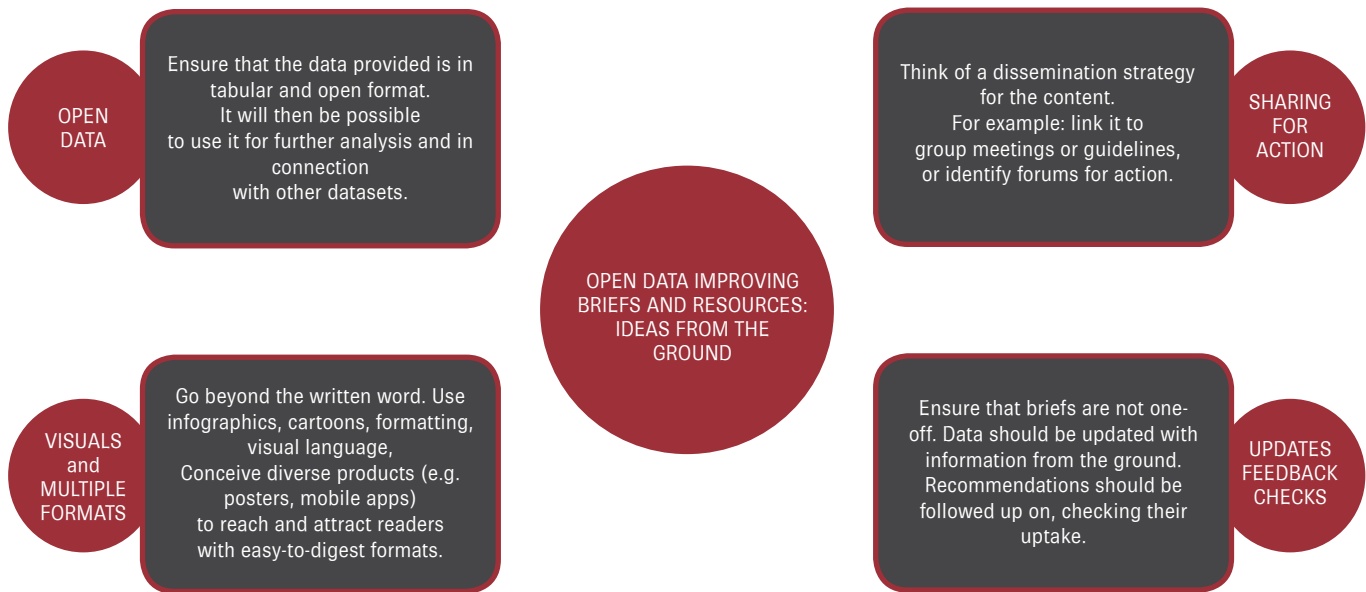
OPEN DATA

Ensure that the data provided is in tabular and open format. It will then be possible to use it for further analysis and in connection with other datasets.

Think of a dissemination strategy for the content. For example: link it to group meetings or guidelines, or identify forums for action.

SHARING FOR ACTION

OPEN DATA IMPROVING BRIEFS AND RESOURCES: IDEAS FROM THE GROUND

VISUALS and MULTIPLE FORMATS

Go beyond the written word. Use infographics, cartoons, formatting, visual language, Conceive diverse products (e.g. posters, mobile apps) to reach and attract readers with easy-to-digest formats.

Ensure that briefs are not one-off. Data should be updated with information from the ground. Recommendations should be followed up on, checking their uptake.

UPDATES FEEDBACK CHECKS